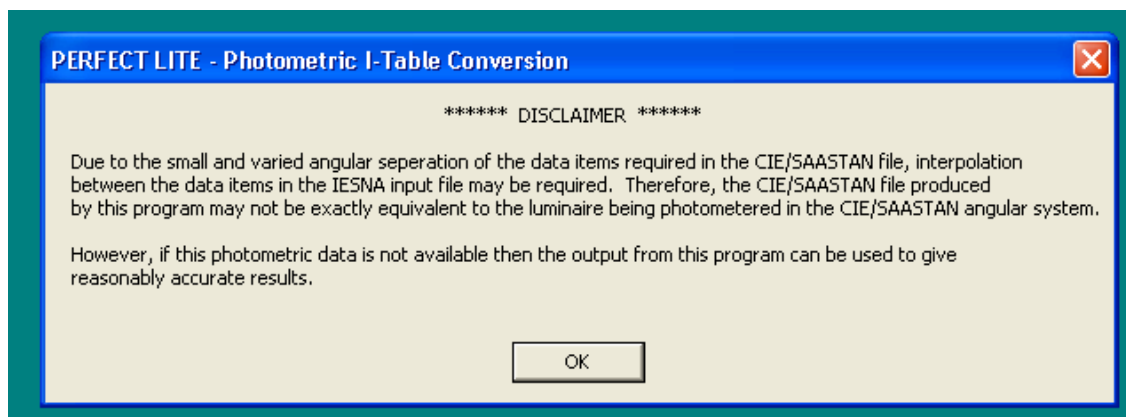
PERFECT LITE - Photometric I-Table Conversion

****** DISCLAIMER ******

Due to the small and varied angular seperation of the data items required in the CIE/SAASTAN file, interpolation between the data items in the IESNA input file may be required. Therefore, the CIE/SAASTAN file produced by this program may not be exactly equivalent to the luminaire being photometered in the CIE/SAASTAN angular system.

However, if this photometric data is not available then the output from this program can be used to give reasonably accurate results.

OK